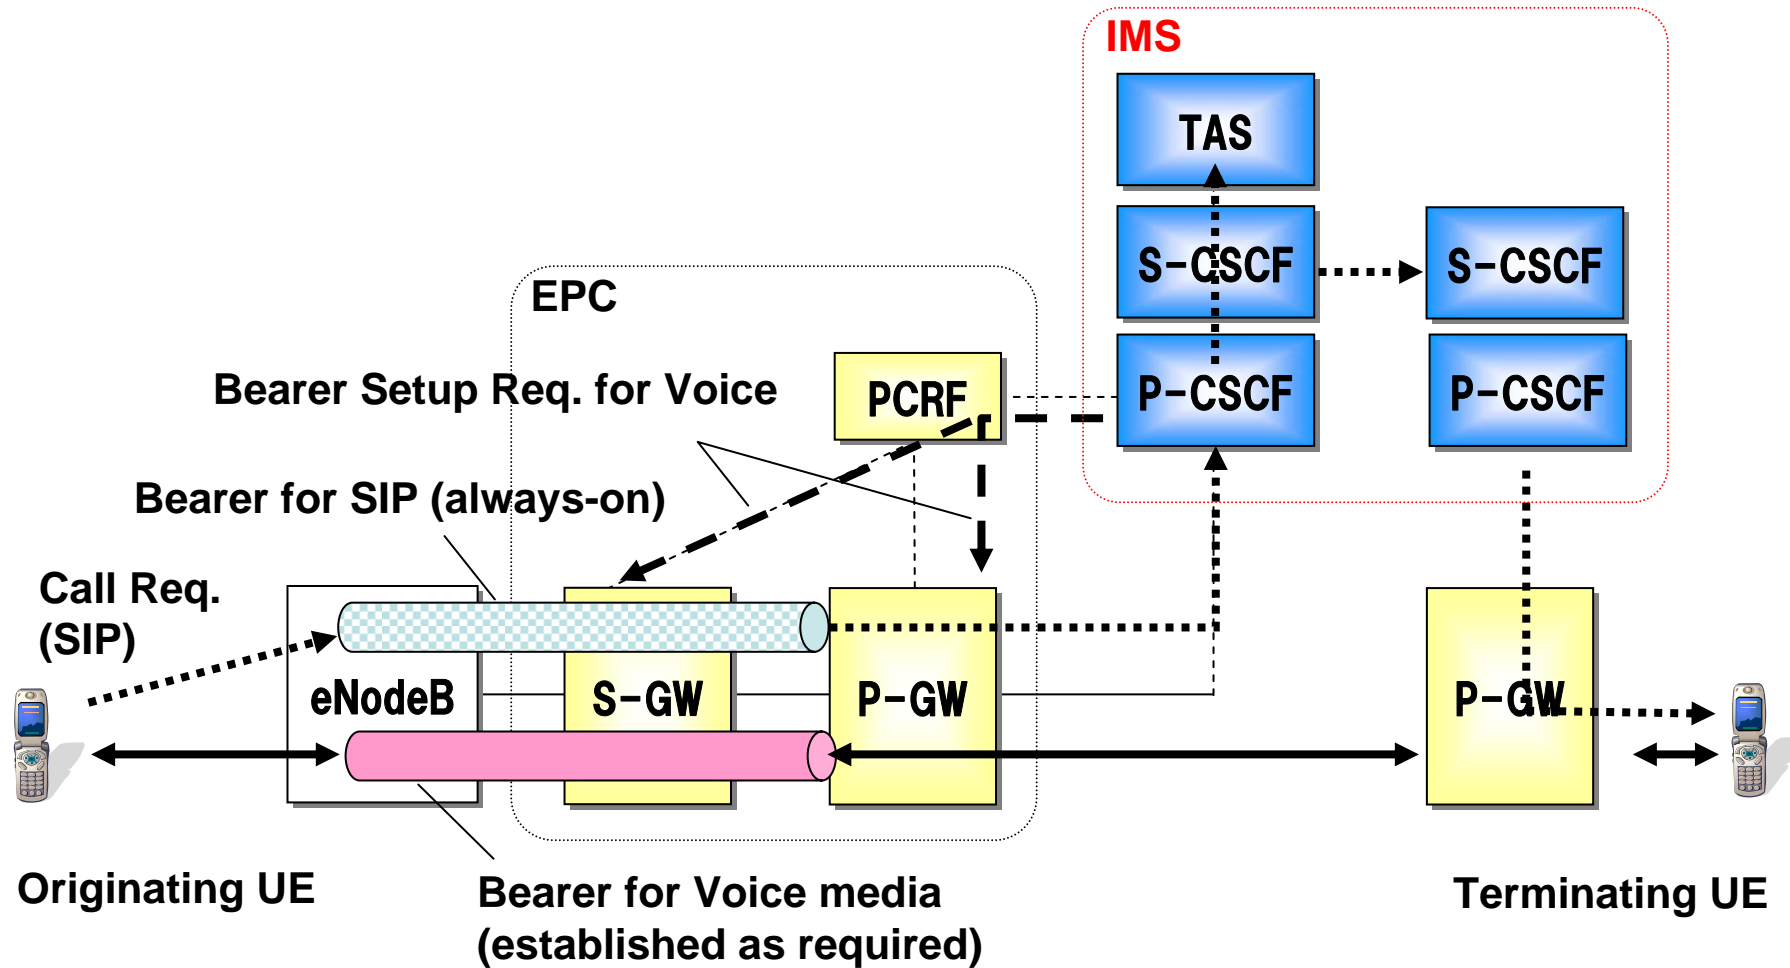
IMS

TAS

S-CSCF

S-CSCF

EPC

PCRF

P-CSCF

P-CSCF

Bearer Setup Req. for Voice

Bearer for SIP (always-on)

Call Req. (SIP)

eNodeB

S-GW

P-GW

P-GW

Originating UE

Bearer for Voice media (established as required)

Terminating UE